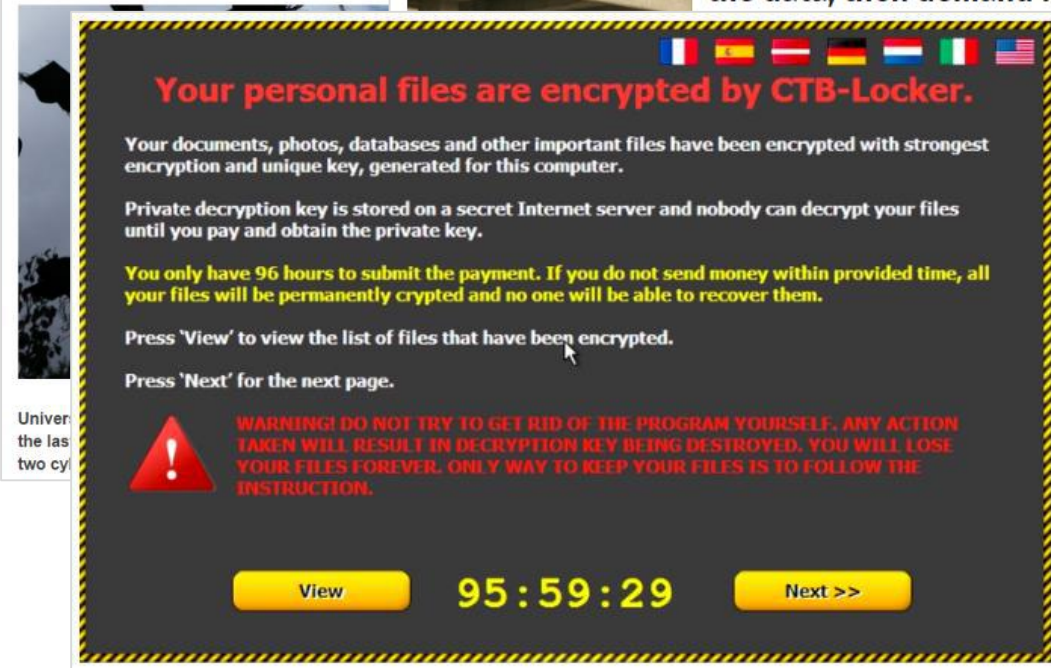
Your personal files are encrypted by CTB-Locker.

Your documents, photos, databases and other important files have been encrypted with strongest encryption and unique key, generated for this computer.

Private decryption key is stored on a secret Internet server and nobody can decrypt your files until you pay and obtain the private key.

You only have 96 hours to submit the payment. If you do not send money within provided time, all your files will be permanently crypted and no one will be able to recover them.

Press 'View' to view the list of files that have been encrypted.

Press 'Next' for the next page.

WARNING! DO NOT TRY TO GET RID OF THE PROGRAM YOURSELF. ANY ACTION TAKEN WILL RESULT IN DECRYPTION KEY BEING DESTROYED. YOU WILL LOSE YOUR FILES FOREVER. ONLY WAY TO KEEP YOUR FILES IS TO FOLLOW THE INSTRUCTION.

View

95:59:29

Next >>

Univers
the las
two cy